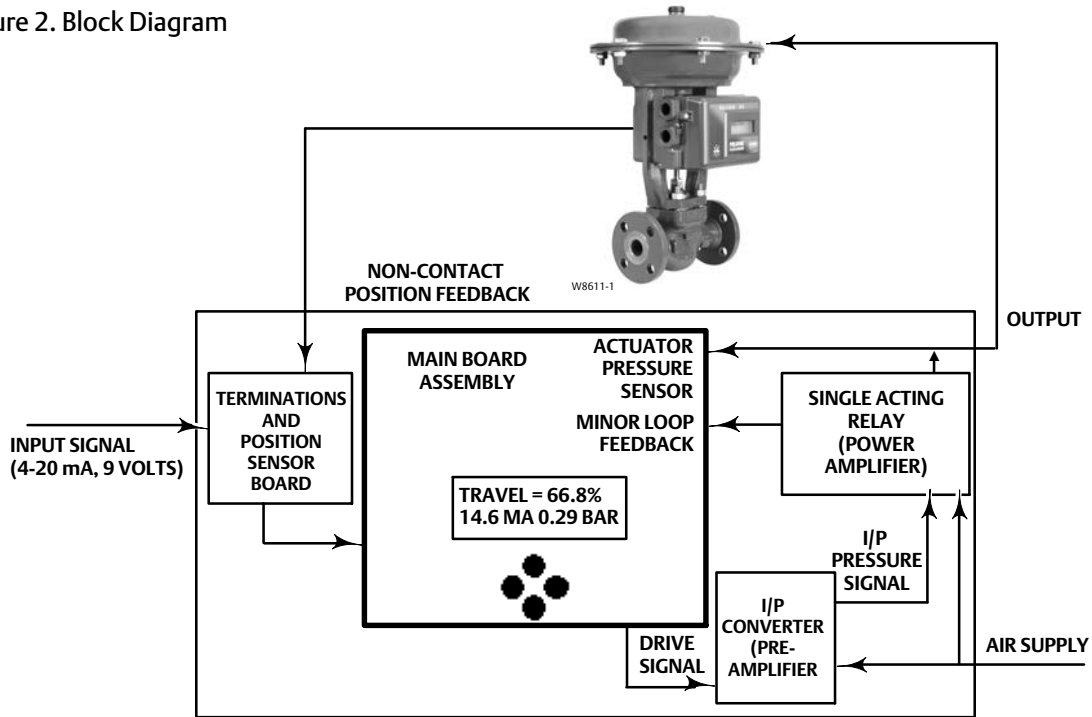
ure 2. Block Diagram

W8611-1

NON-CONTACT POSITION FEEDBACK

OUTPUT

MAIN BOARD ASSEMBLY

ACTUATOR PRESSURE SENSOR

MINOR LOOP FEEDBACK

TERMINATIONS AND POSITION SENSOR BOARD

SINGLE ACTING RELAY (POWER AMPLIFIER)

INPUT SIGNAL (4-20 mA, 9 VOLTS)

TRAVEL = 66.8%
14.6 MA 0.29 BAR

I/P PRESSURE SIGNAL

I/P CONVERTER (PRE-AMPLIFIER

DRIVE SIGNAL

AIR SUPPLY